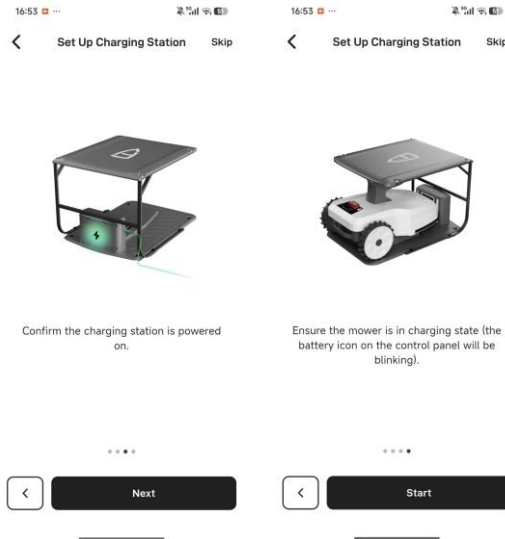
16:53

Set Up Charging Station

Skip

Confirm the charging station is powered on.

<

Next

16:53

Set Up Charging Station

Skip

Ensure the mower is in charging state (the battery icon on the control panel will be blinking).

<

Start